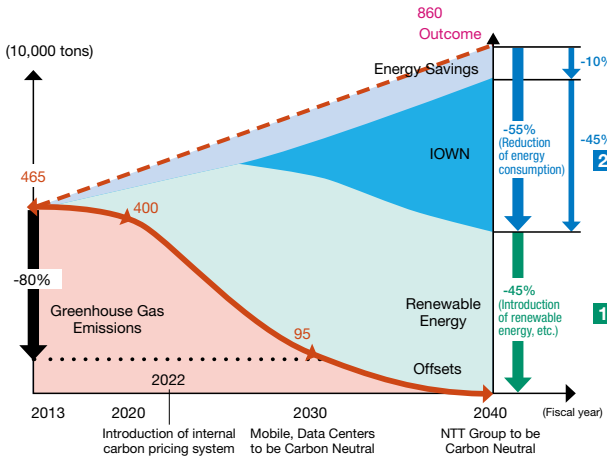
860
Outcome

(10,000 tons)

Energy Savings

-10%

-55%
(Reduction of energy consumption)

-45%

2

IOWN

465

400

-80%

Greenhouse Gas Emissions

-45%
(Introduction of renewable energy, etc.)

1

Renewable Energy

95

Offsets

2022

2013

2020

2030

2040

(Fiscal year)

Introduction of internal carbon pricing system

Mobile, Data Centers to be Carbon Neutral

NTT Group to be Carbon Neutral